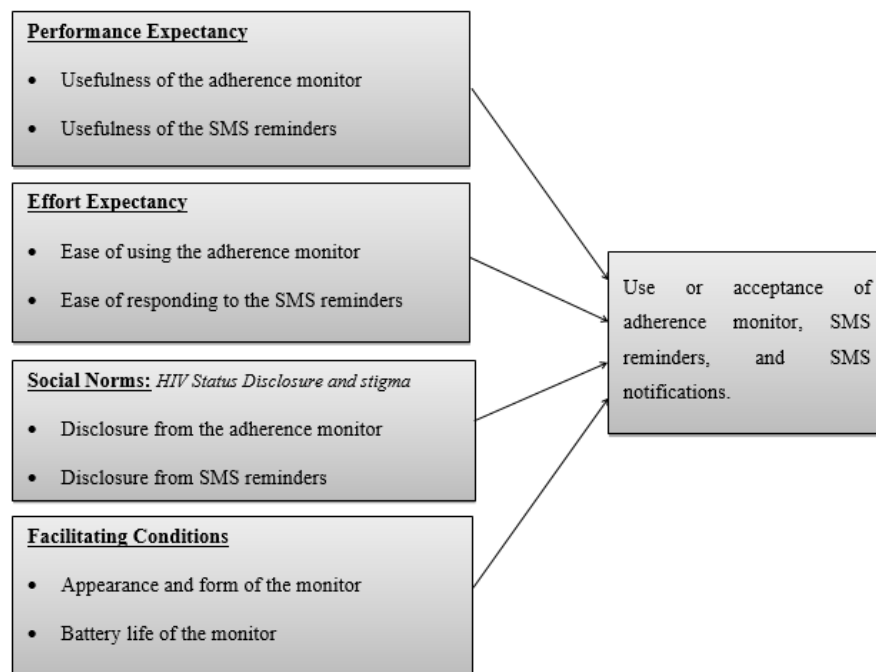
Performance Expectancy

- Usefulness of the adherence monitor
- Usefulness of the SMS reminders

Effort Expectancy

- Ease of using the adherence monitor
- Ease of responding to the SMS reminders

Social Norms: HIV Status Disclosure and stigma

- Disclosure from the adherence monitor
- Disclosure from SMS reminders

Facilitating Conditions

- Appearance and form of the monitor
- Battery life of the monitor

Use or acceptance of adherence monitor, SMS reminders, and SMS notifications.